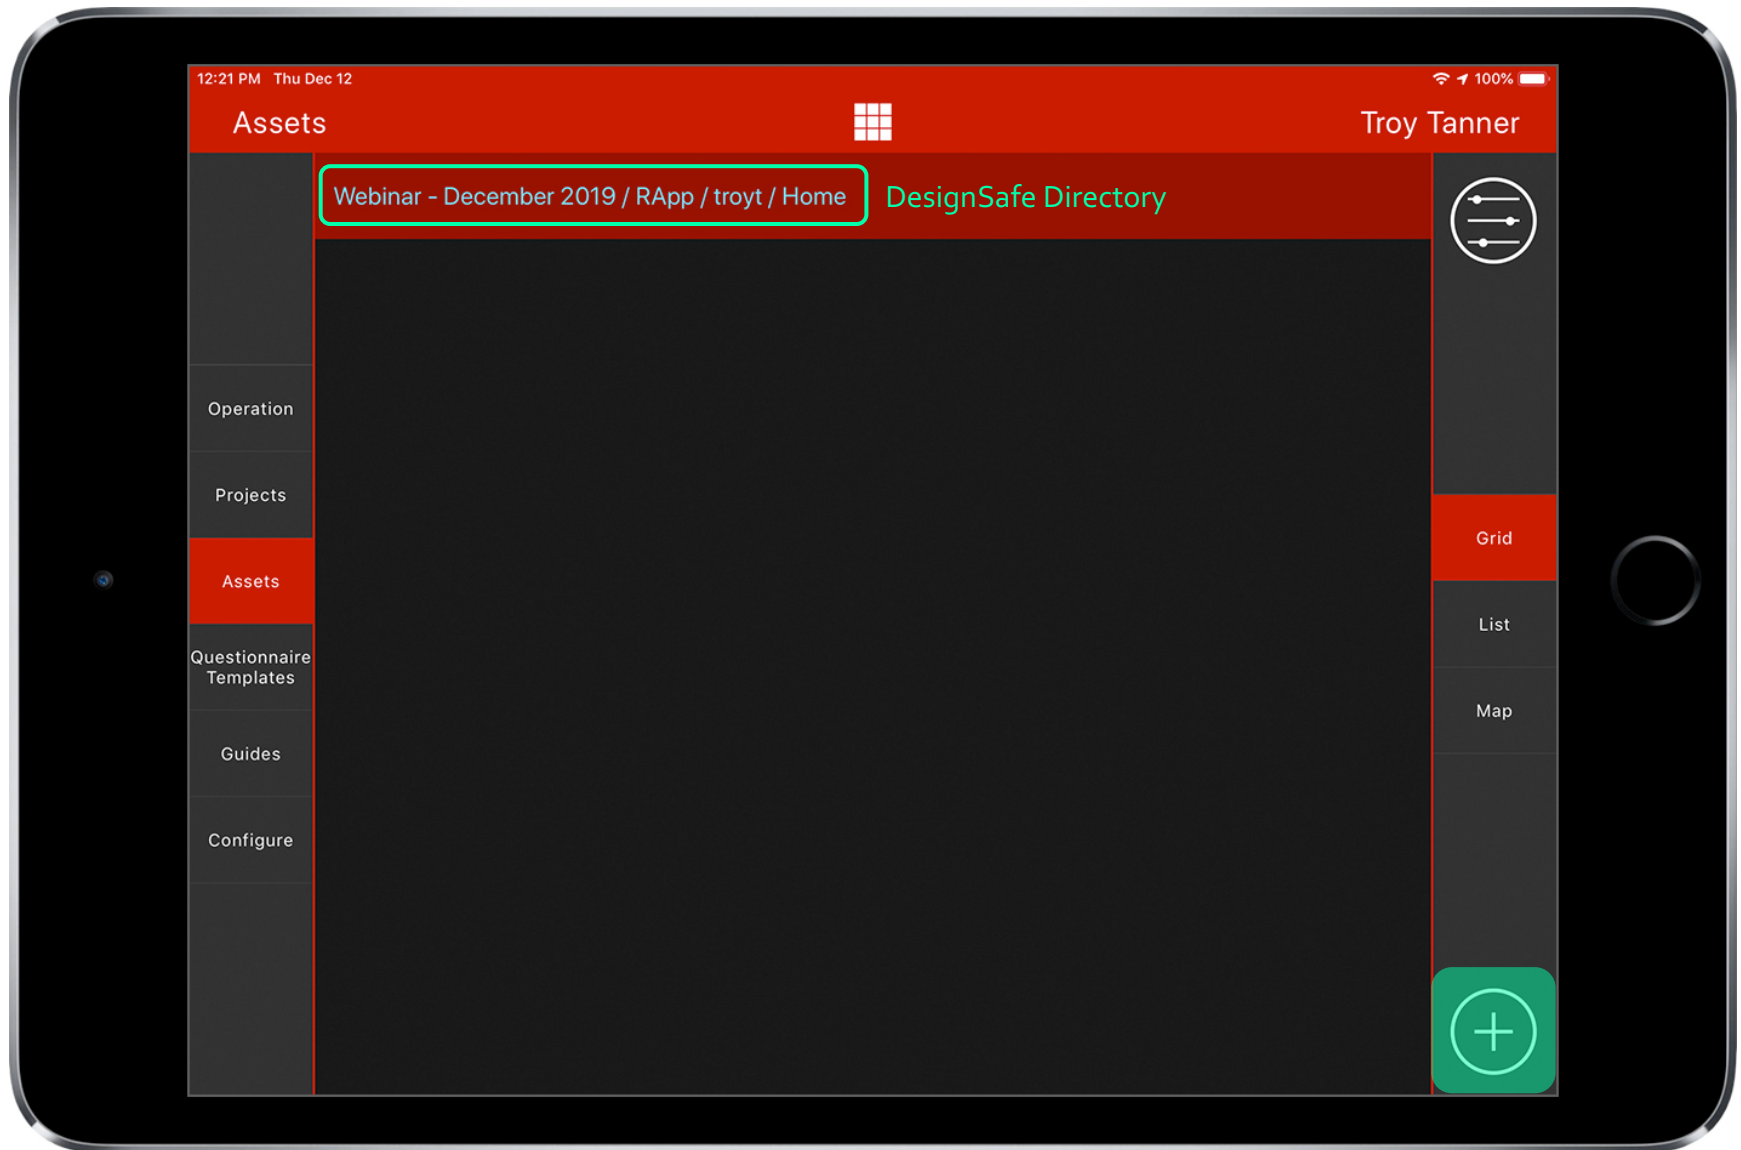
12:21 PM Thu Dec 12

100%

Assets

Troy Tanner

Webinar - December 2019 / RApp / troyt / Home

DesignSafe Directory

Operation

Projects

Assets

Questionnaire Templates

Guides

Configure

Grid

List

Map